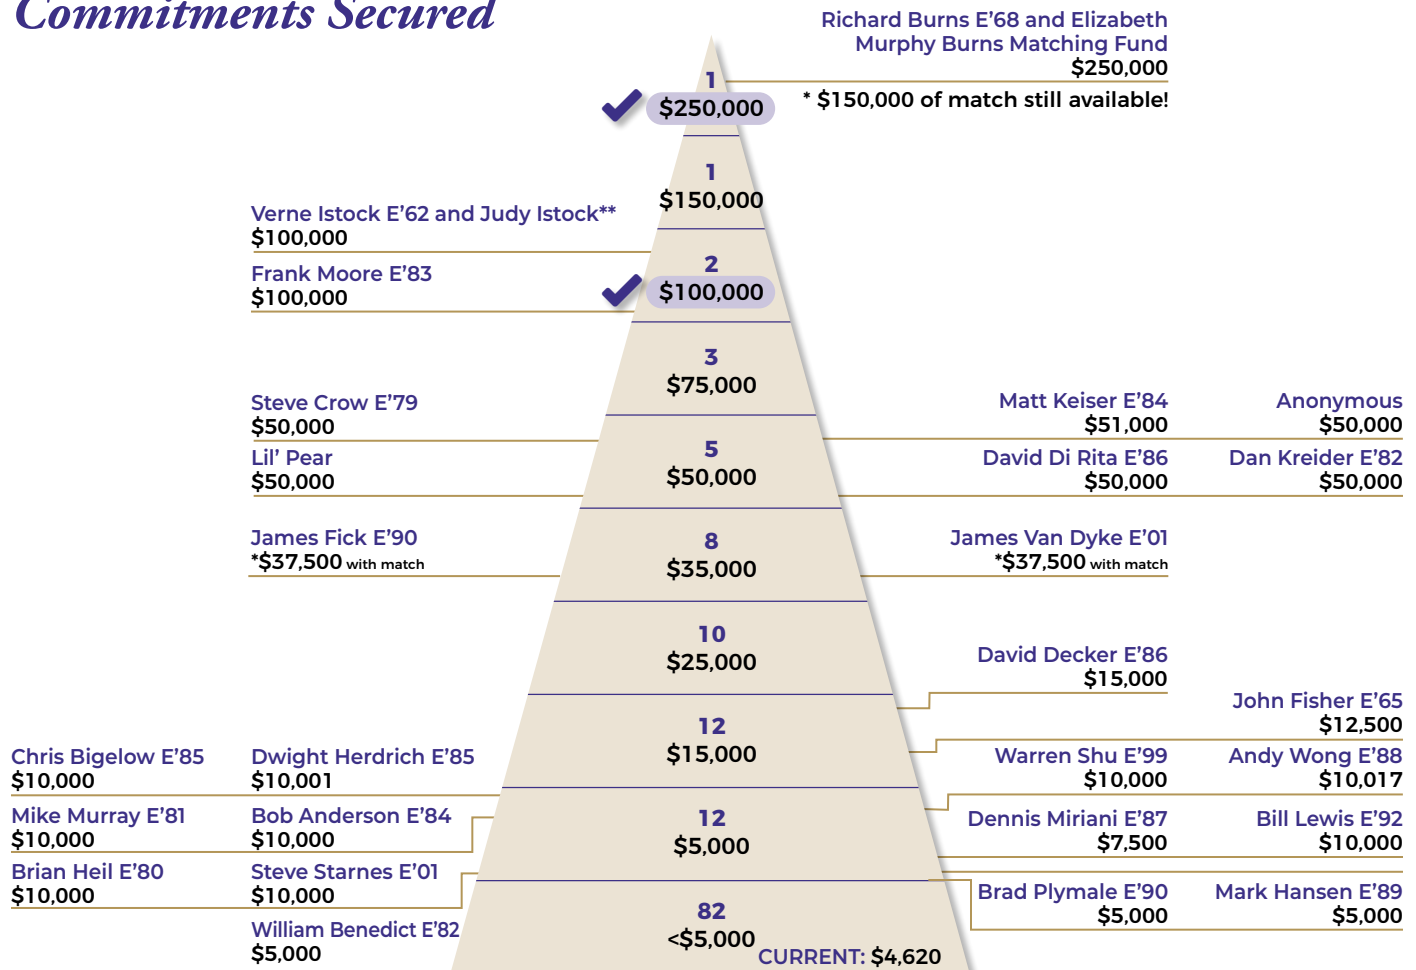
Commitments Secured

Richard Burns E'68 and Elizabeth Murphy Burns Matching Fund
$250,000
* $150,000 of match still available!

1
$250,000

1
$150,000

Verne Istock E'62 and Judy Istock**
$100,000

Frank Moore E'83
$100,000

2
$100,000

3
$75,000

Steve Crow E'79
$50,000

Matt Keiser E'84
$51,000

Anonymous
$50,000

Lil' Pear
$50,000

5
$50,000

David Di Rita E'86
$50,000

Dan Kreider E'82
$50,000

James Fick E'90
*$37,500 with match

8
$35,000

James Van Dyke E'01
*$37,500 with match

10
$25,000

David Decker E'86
$15,000

John Fisher E'65
$12,500

12
$15,000

Chris Bigelow E'85
$10,000

Dwight Herdrich E'85
$10,001

Warren Shu E'99
$10,000

Andy Wong E'88
$10,017

Mike Murray E'81
$10,000

Bob Anderson E'84
$10,000

12
$5,000

Dennis Miriani E'87
$7,500

Bill Lewis E'92
$10,000

Brian Heil E'80
$10,000

Steve Starnes E'01
$10,000

Brad Plymale E'90
$5,000

Mark Hansen E'89
$5,000

William Benedict E'82
$5,000

82
<$5,000

CURRENT: $4,620